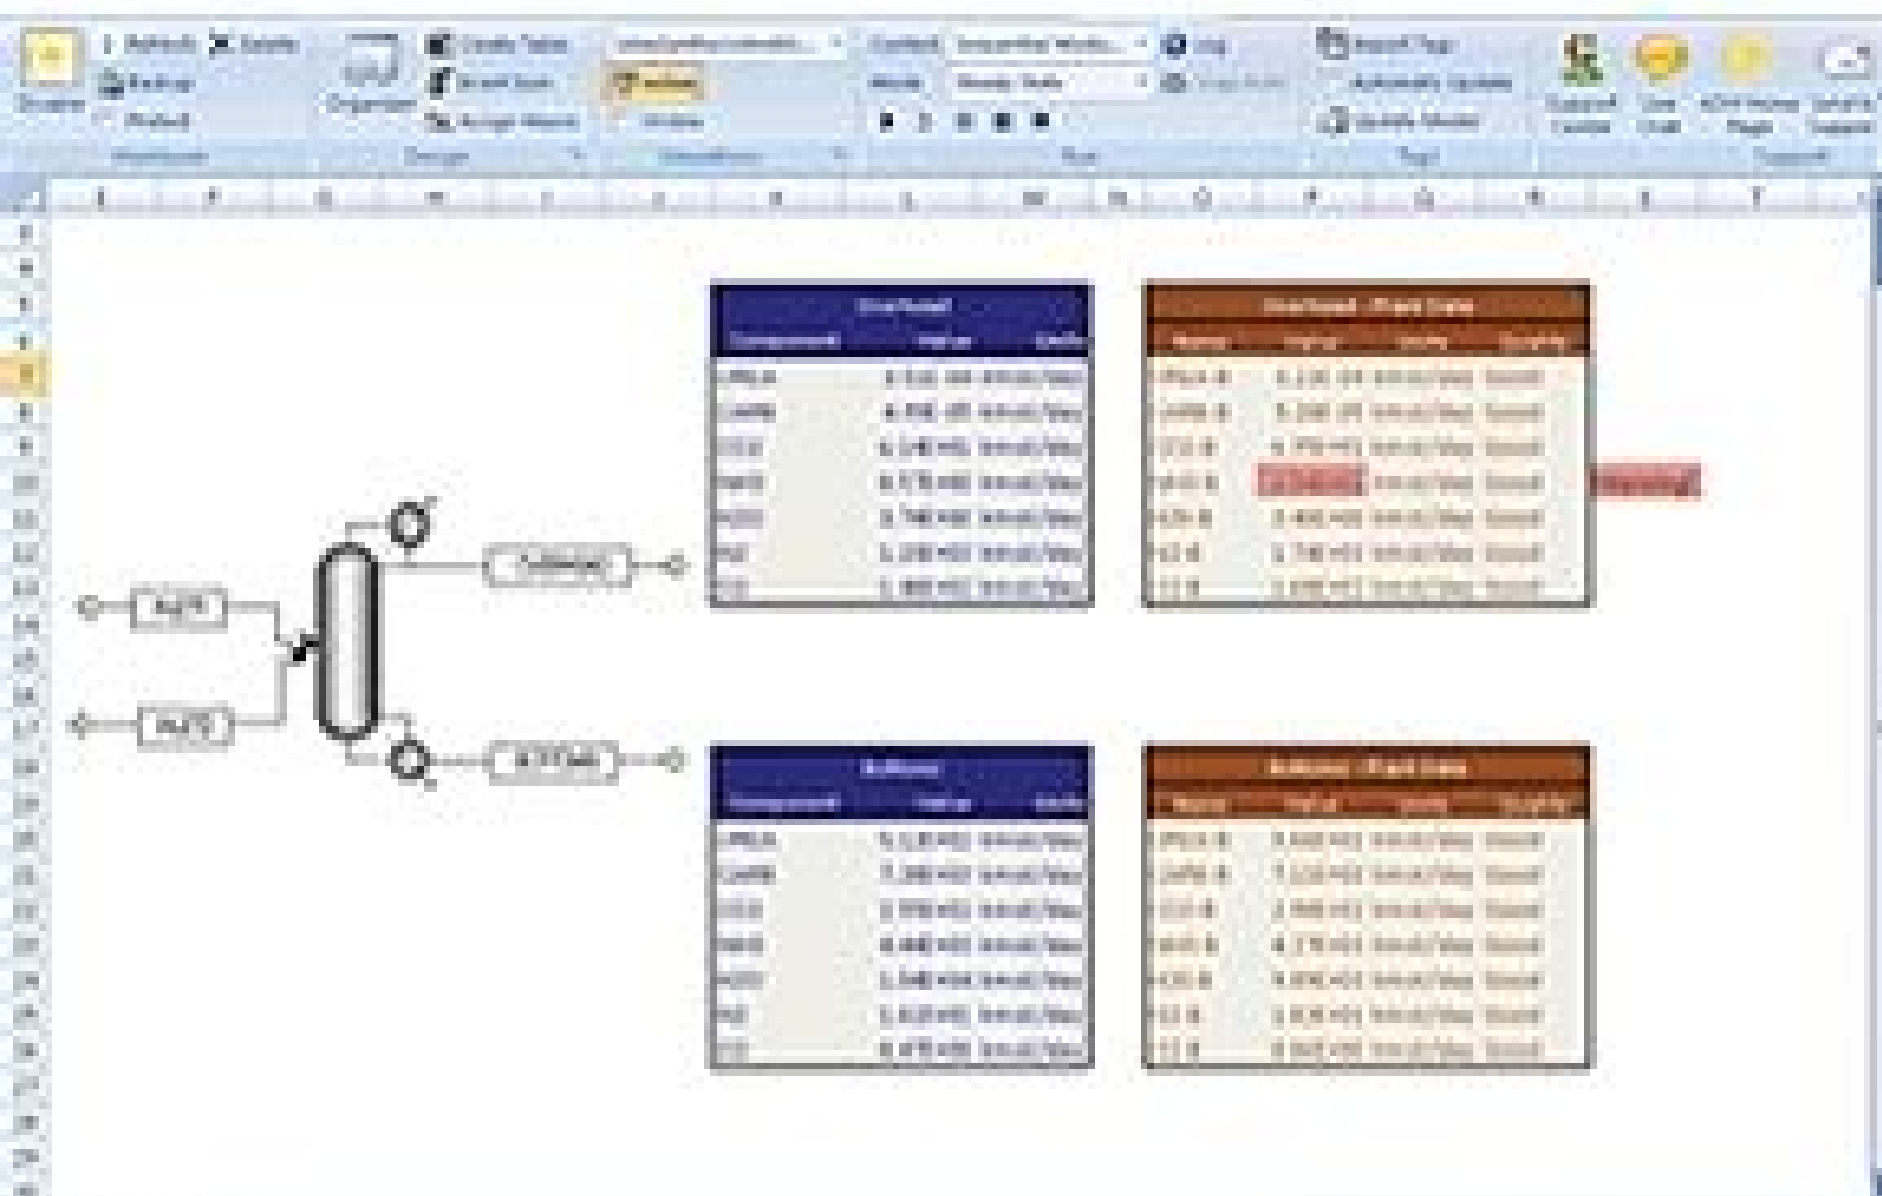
Refresh Delete
Backup
Reload
Organizer
Create Table
Insert Item
Assign Hotkeys
Context
Mode
Steady State
Log
Import Tags
Automatic Update
Update Model
Support Center
Live Chat
Home Page
Support

Overhead
| Component | Value | Units |
|---|---|---|
| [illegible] | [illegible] | kmol/day |
| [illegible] | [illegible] | kmol/day |
| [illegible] | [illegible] | kmol/day |
| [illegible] | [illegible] | kmol/day |
| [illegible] | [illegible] | kmol/day |
| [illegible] | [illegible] | kmol/day |
| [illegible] | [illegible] | kmol/day |

Overhead - Plant Data
| Name | Value | Units | Quality |
|---|---|---|---|
| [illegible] | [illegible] | kmol/day | Good |
| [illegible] | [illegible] | kmol/day | Good |
| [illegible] | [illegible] | kmol/day | Good |
| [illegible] | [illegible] | kmol/day | Good |
| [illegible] | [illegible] | kmol/day | Good |
| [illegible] | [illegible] | kmol/day | Good |
| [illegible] | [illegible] | kmol/day | Good |

Warning

Bottoms
| Component | Value | Units |
|---|---|---|
| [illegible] | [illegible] | kmol/day |
| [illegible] | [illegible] | kmol/day |
| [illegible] | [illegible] | kmol/day |
| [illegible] | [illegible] | kmol/day |
| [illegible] | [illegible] | kmol/day |
| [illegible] | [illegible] | kmol/day |
| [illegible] | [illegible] | kmol/day |

Bottoms - Plant Data
| Name | Value | Units | Quality |
|---|---|---|---|
| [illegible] | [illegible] | kmol/day | Good |
| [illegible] | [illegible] | kmol/day | Good |
| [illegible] | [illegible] | kmol/day | Good |
| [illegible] | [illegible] | kmol/day | Good |
| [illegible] | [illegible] | kmol/day | Good |
| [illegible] | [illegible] | kmol/day | Good |
| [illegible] | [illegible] | kmol/day | Good |